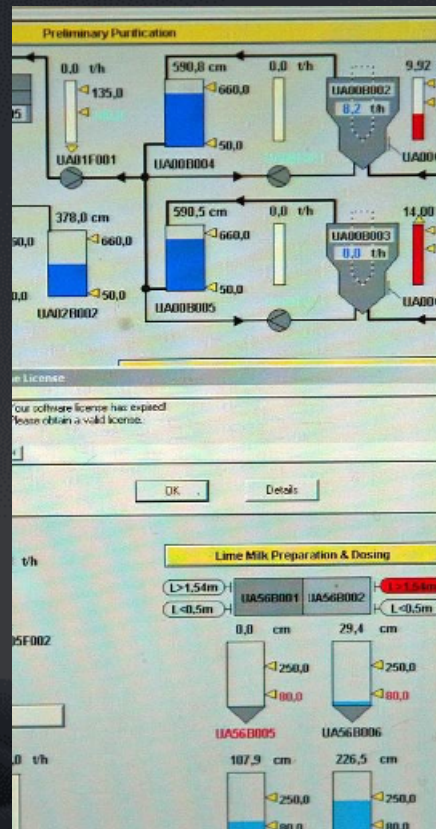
Preliminary Purification

0,0 t/h
135,0
5
UA01F001

590,8 cm
660,0
50,0
UA00B004

0,0 t/h

UA00B002
8,2 t/h

9,92
UA00

378,0 cm
60,0
660,0
0,0
50,0
UA02B002

590,5 cm
660,0
50,0
UA00B005

0,0 t/h

UA00B003
0,0 t/h

14,00
UA00

e License

Your software license has expired!
Please obtain a valid license.

OK
Details

t/h

5F002

0 t/h

Lime Milk Preparation & Dosing

L>1,54m
L<0,5m
UA56B001
UA56B002
L>1,54m
L<0,5m

0,0 cm
250,0
80,0
UA56B005

29,4 cm
250,0
80,0
UA56B006

107,9 cm
250,0
80,0

226,5 cm
250,0
80,0